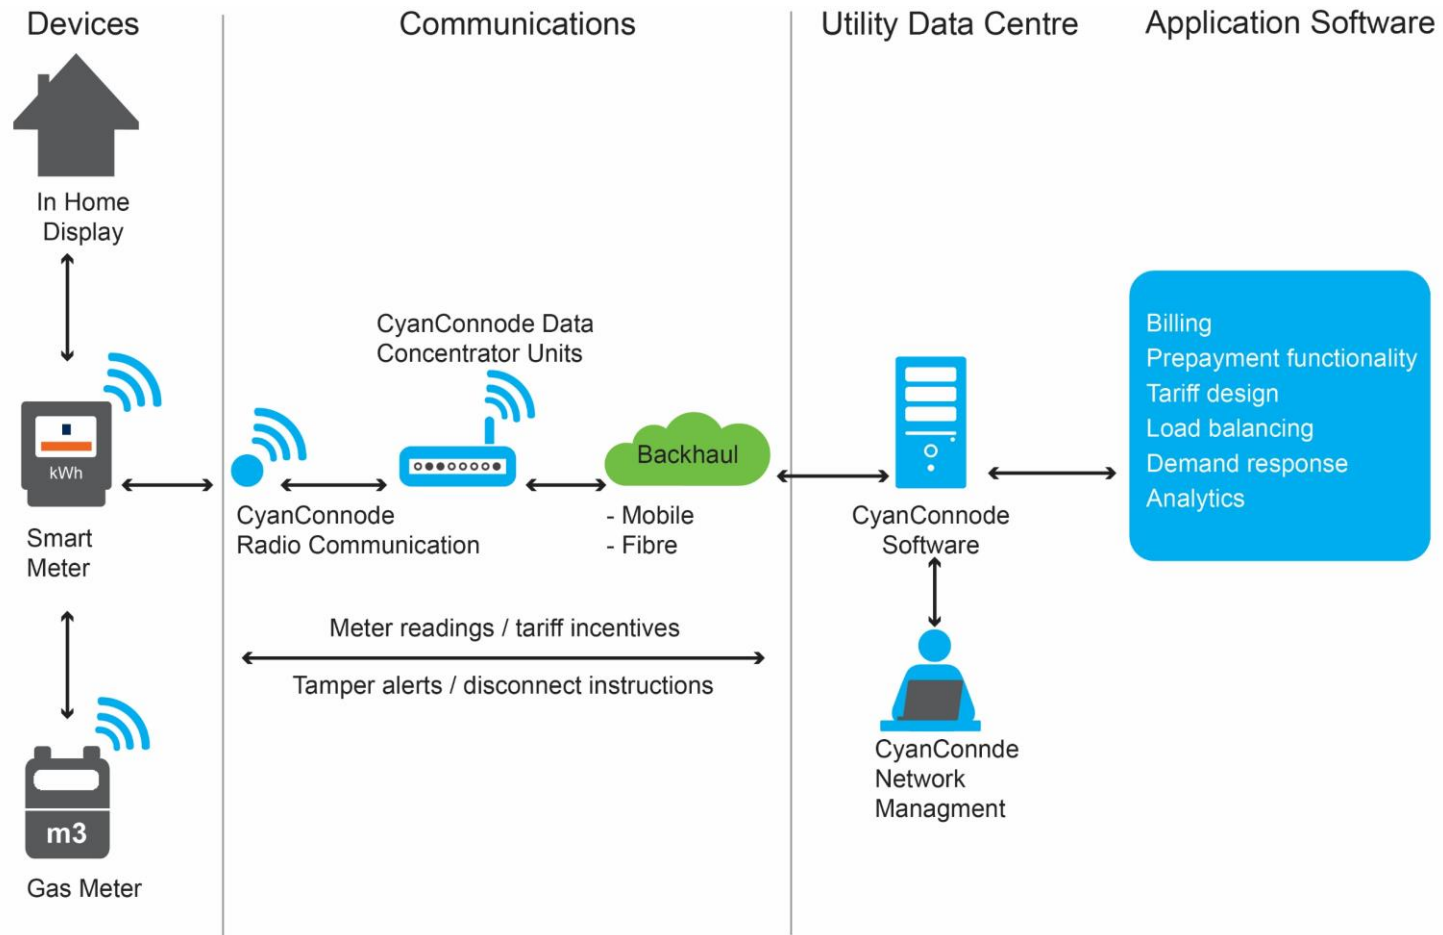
Devices

In Home Display

kWh

Smart Meter

m3

Gas Meter

Communications

CyanConnode Data Concentrator Units

CyanConnode Radio Communication

Backhaul

- Mobile
- Fibre

Meter readings / tariff incentives

Tamper alerts / disconnect instructions

Utility Data Centre

CyanConnode Software

CyanConnde Network Managment

Application Software

Billing
Prepayment functionality
Tariff design
Load balancing
Demand response
Analytics